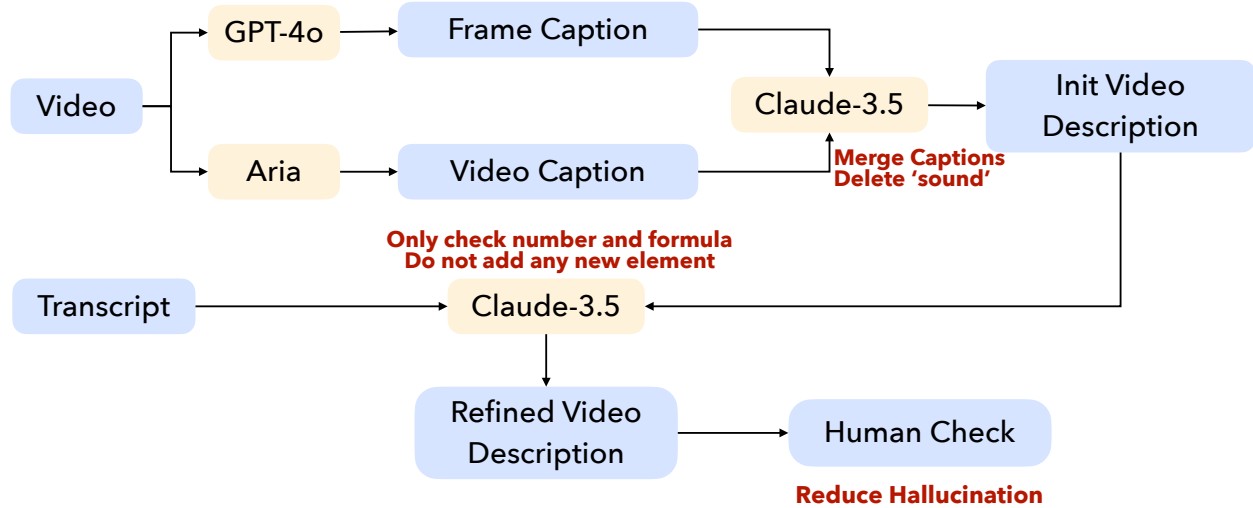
GPT-4o

Frame Caption

Video

Claude-3.5

Init Video Description

Aria

Video Caption

Merge Captions
Delete 'sound'

Only check number and formula
Do not add any new element

Transcript

Claude-3.5

Refined Video Description

Human Check

Reduce Hallucination